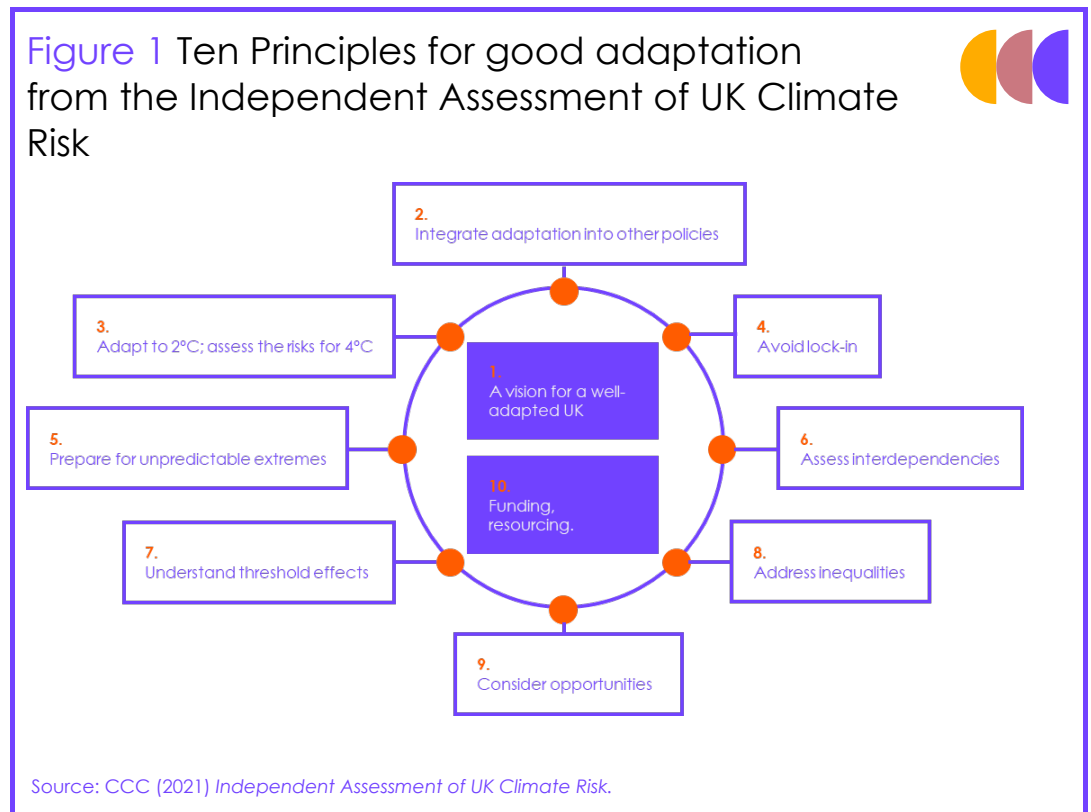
Figure 1 Ten Principles for good adaptation from the Independent Assessment of UK Climate Risk

2.
Integrate adaptation into other policies

3.
Adapt to 2°C; assess the risks for 4°C

4.
Avoid lock-in

1.
A vision for a well-adapted UK

5.
Prepare for unpredictable extremes

6.
Assess interdependencies

10.
Funding, resourcing.

7.
Understand threshold effects

8.
Address inequalities

9.
Consider opportunities

Source: CCC (2021) *Independent Assessment of UK Climate Risk.*